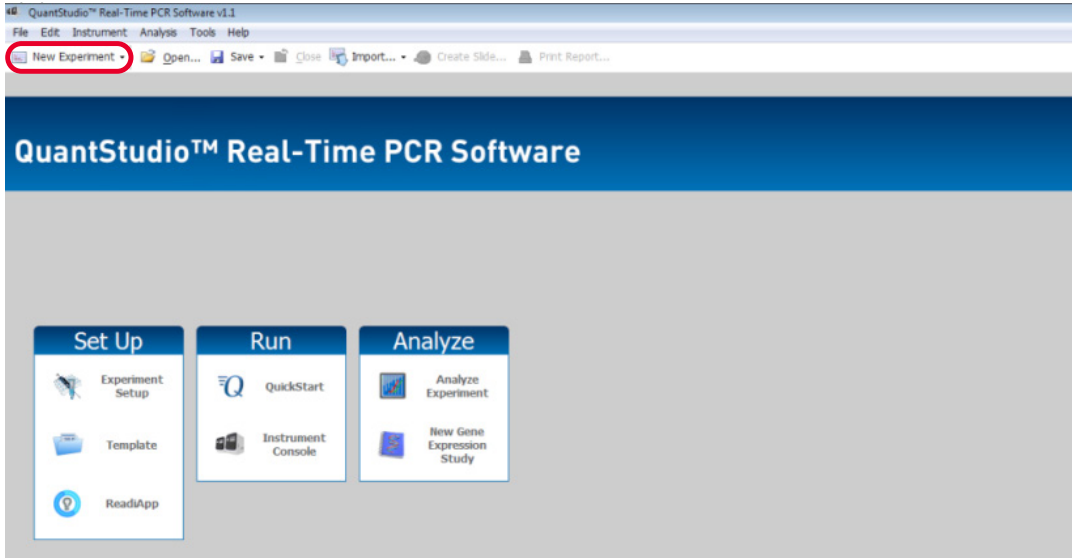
QuantStudio™ Real-Time PCR Software v1.1

File Edit Instrument Analysis Tools Help

New Experiment Open... Save Close Import... Create Slide... Print Report...

QuantStudio™ Real-Time PCR Software

Set Up

Experiment Setup

Template

ReadiApp

Run

QuickStart

Instrument Console

Analyze

Analyze Experiment

New Gene Expression Study